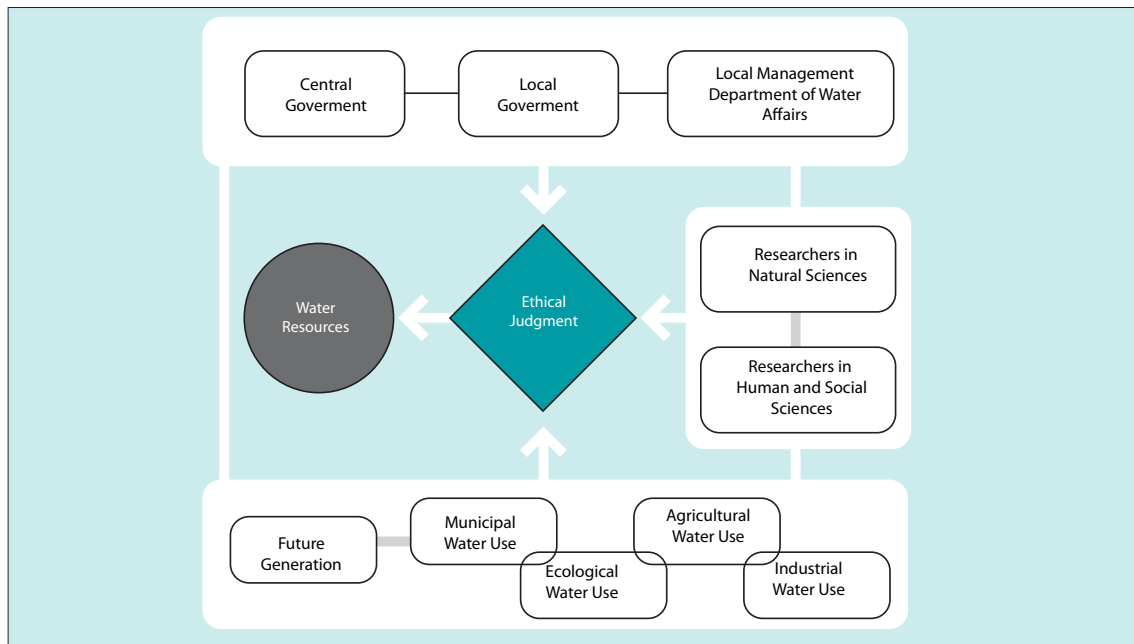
Central Goverment

Local Goverment

Local Management Department of Water Affairs

Researchers in Natural Sciences

Researchers in Human and Social Sciences

Water Resources

Ethical Judgment

Future Generation

Municipal Water Use

Ecological Water Use

Agricultural Water Use

Industrial Water Use